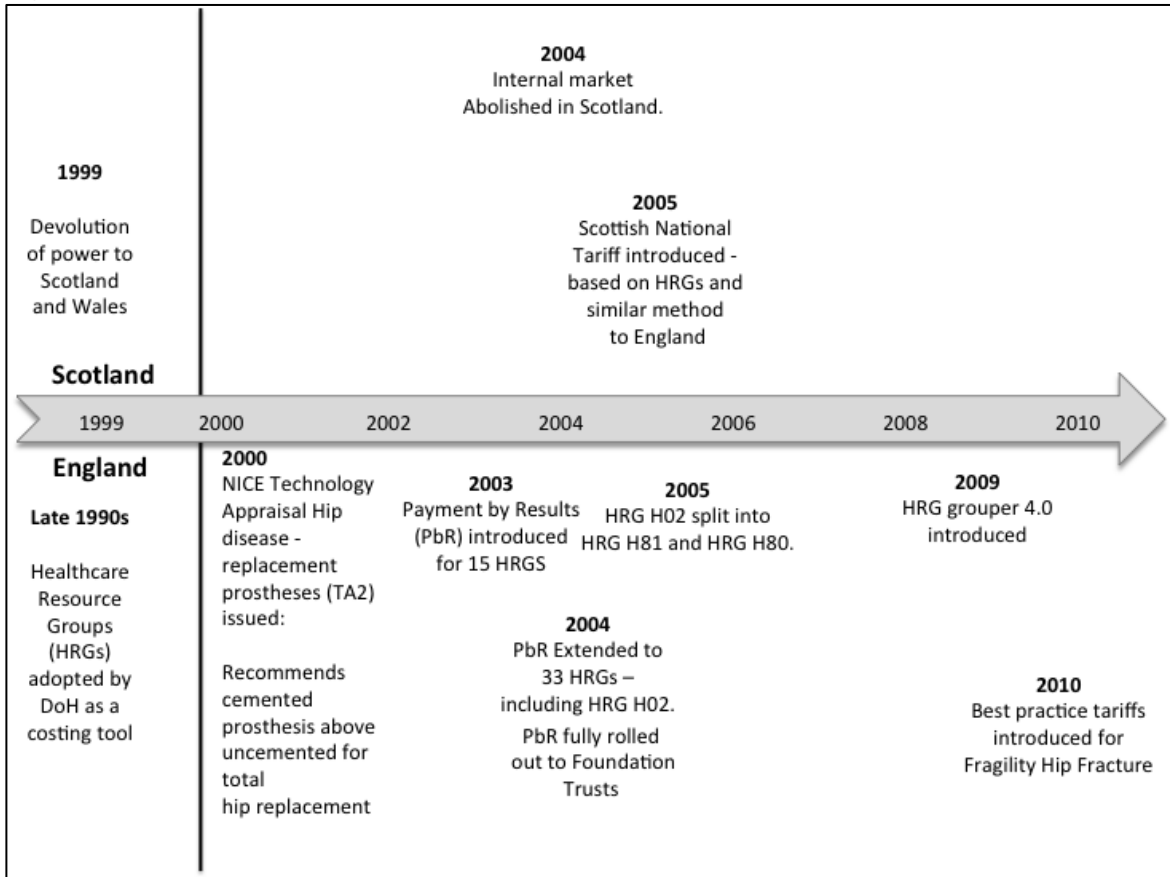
2004
Internal market Abolished in Scotland.

1999

Devolution of power to Scotland and Wales

2005
Scottish National Tariff introduced - based on HRGs and similar method to England

Scotland

1999 2000 2002 2004 2006 2008 2010

England

Late 1990s

Healthcare Resource Groups (HRGs) adopted by DoH as a costing tool

2000
NICE Technology Appraisal Hip disease - replacement prostheses (TA2) issued:

Recommends cemented prosthesis above uncemented for total hip replacement

2003
Payment by Results (PbR) introduced for 15 HRGS

2005
HRG H02 split into HRG H81 and HRG H80.

2004
PbR Extended to 33 HRGs – including HRG H02.

PbR fully rolled out to Foundation Trusts

2009
HRG grouper 4.0 introduced

2010
Best practice tariffs introduced for Fragility Hip Fracture